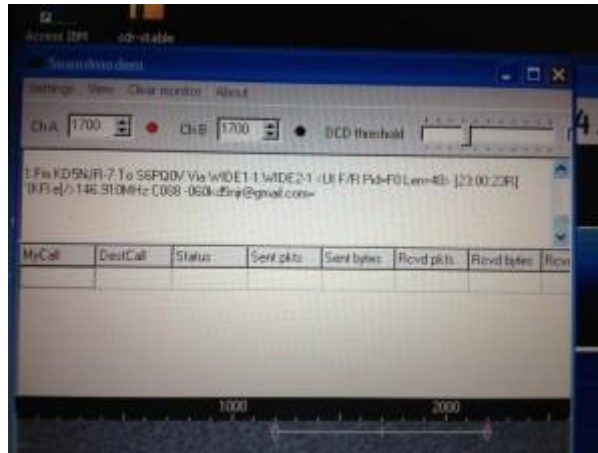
Access DPI sdr-stable

Soundmodem

Settings View Clear monitor About

Ch A 1700 Ch B 1700 DCD threshold

1:Fm KD5NJR-7 To S6PQ0V Via WIDE1-1,WIDE2-1 <UI F/R Pid=F0 Len=48> [23:00:23R]
'(KFle[/>146.910MHz C088 -060kd5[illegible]@gmail.com=

| MyCall | DestCall | Status | Sent pkts | Sent bytes | Rcvd pkts | Rcvd bytes | Rcvd |
|---|---|---|---|---|---|---|---|
| | | | | | | | |

1000 2000